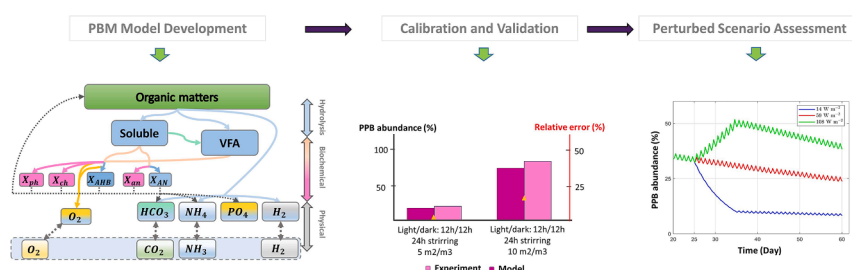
PBM Model Development

Calibration and Validation

Perturbed Scenario Assessment

Organic matters

Soluble

VFA

Hydrolysis

Biochemical

Physical

$X_{ph}$ $X_{ch}$ $X_{AHB}$ $X_{an}$ $X_{AN}$

$O_2$

$HCO_3$ $NH_4$ $PO_4$ $H_2$

$O_2$ $CO_2$ $NH_3$ $H_2$

PPB abundance (%)

Relative error (%)

100

50

50

25

Light/dark: 12h/12h
24h stirring
5 m2/m3

Light/dark: 12h/12h
24h stirring
10 m2/m3

Experiment Model

14 W m⁻²
50 W m⁻²
108 W m⁻²

PPB abundance (%)

50

40

30

20

10

20 25 30 40 50 60

Time (Day)